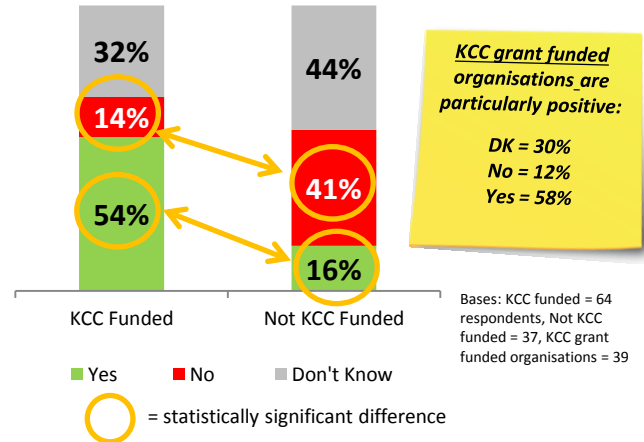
32%

14%

54%

44%

41%

16%

KCC Funded

Not KCC Funded

KCC grant funded organisations are particularly positive:

DK = 30%
No = 12%
Yes = 58%

Bases: KCC funded = 64 respondents, Not KCC funded = 37, KCC grant funded organisations = 39

Yes No Don't Know

= statistically significant difference